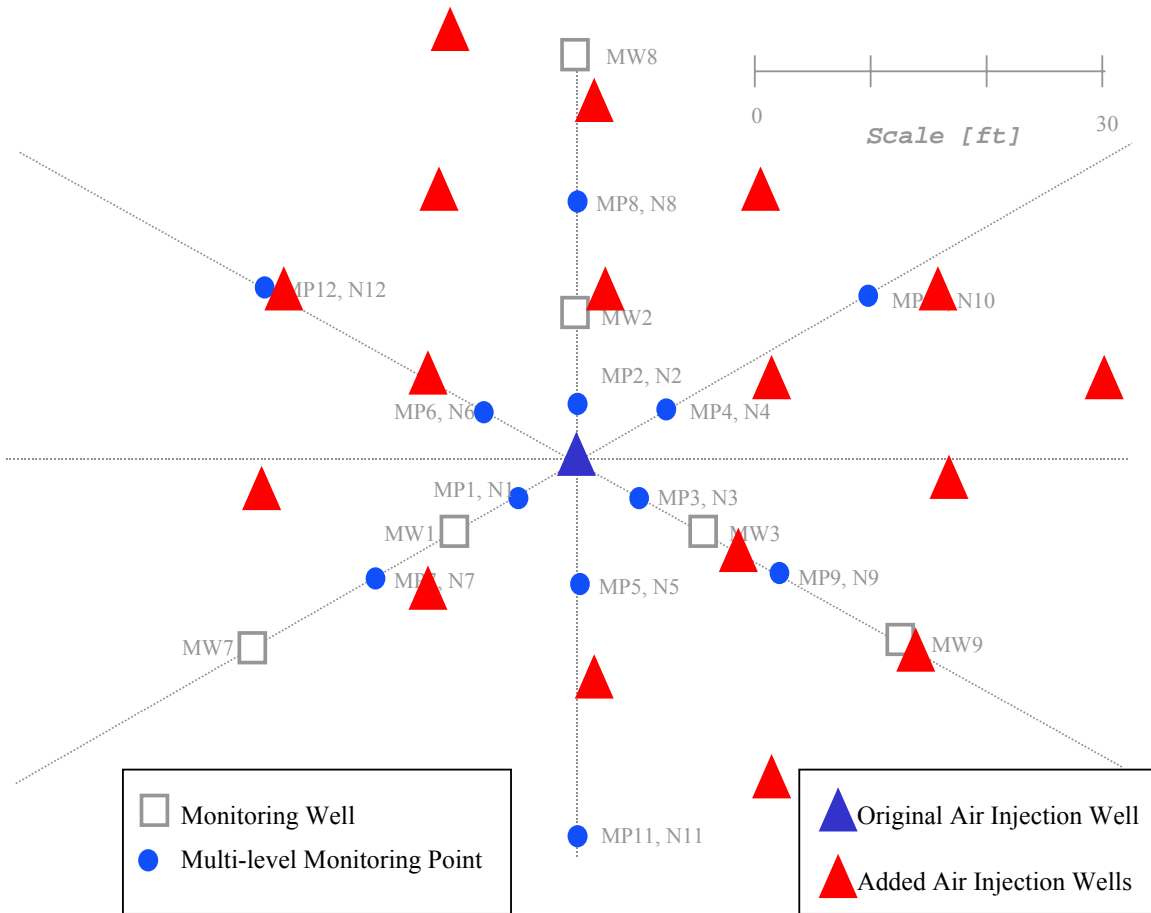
MW8

0

Scale [ft]

30

MP8, N8

MP12, N12

MW2

MP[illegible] N10

MP2, N2

MP6, N6

MP4, N4

MP1, N1

MP3, N3

MW1

MW3

MP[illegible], N7

MP5, N5

MP9, N9

MW7

MW9

Monitoring Well

Multi-level Monitoring Point

MP11, N11

Original Air Injection Well

Added Air Injection Wells